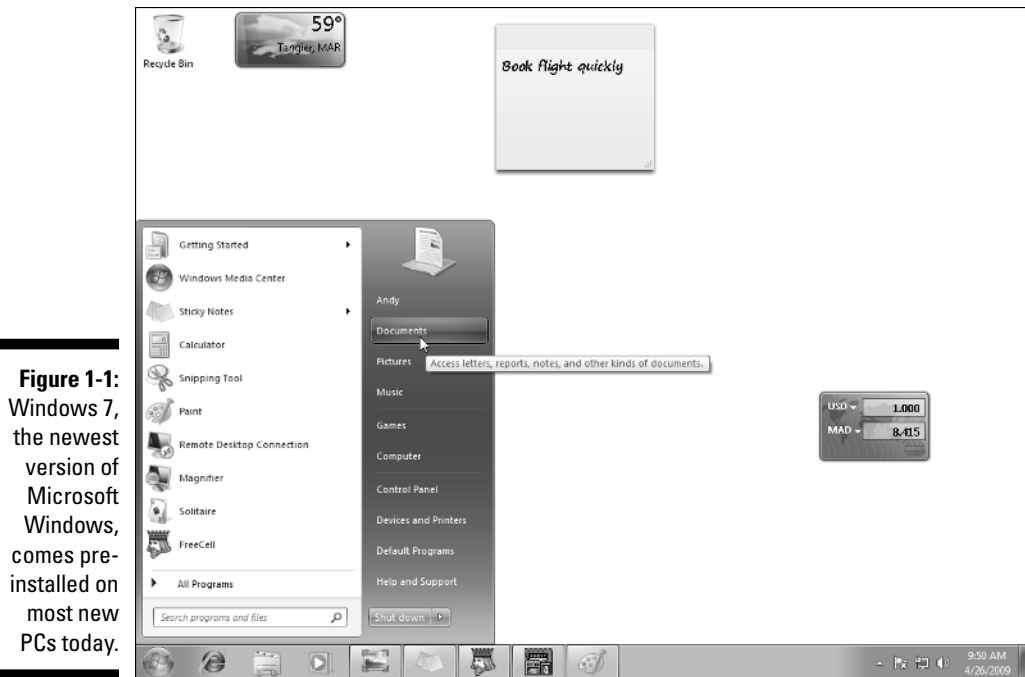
Figure 1-1: Windows 7, the newest version of Microsoft Windows, comes preinstalled on most new PCs today.

Recycle Bin

59°
Tangier, MAR

Book flight quickly

Getting Started
Windows Media Center
Sticky Notes
Calculator
Snipping Tool
Paint
Remote Desktop Connection
Magnifier
Solitaire
FreeCell
All Programs
Search programs and files

Andy
Documents
Pictures
Music
Games
Computer
Control Panel
Devices and Printers
Default Programs
Help and Support
Shut down

Access letters, reports, notes, and other kinds of documents.

USD
1.000
MAD
8.415

9:50 AM
4/26/2009